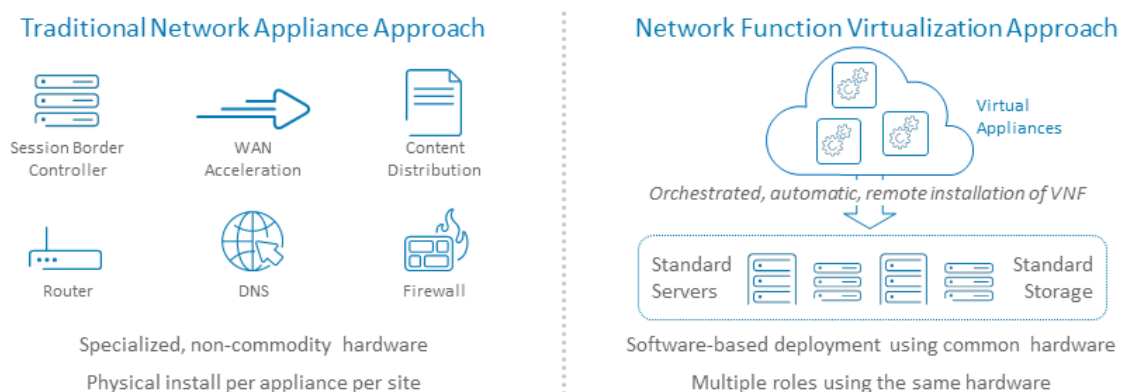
Traditional Network Appliance Approach

Session Border Controller

WAN Acceleration

Content Distribution

Router

DNS

Firewall

Specialized, non-commodity hardware

Physical install per appliance per site

Network Function Virtualization Approach

Virtual Appliances

Orchestrated, automatic, remote installation of VNF

Standard Servers

Standard Storage

Software-based deployment using common hardware

Multiple roles using the same hardware